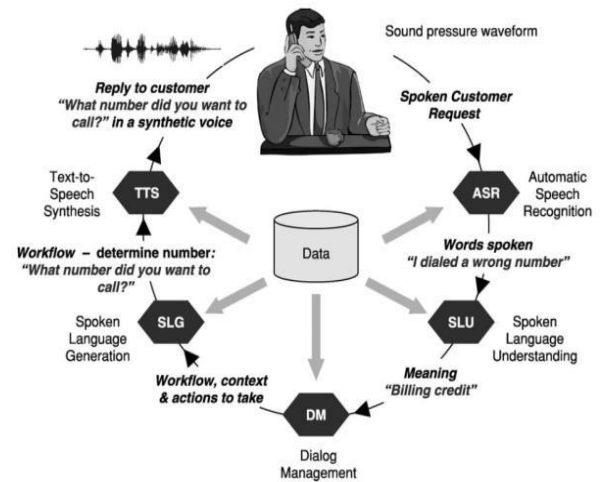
Sound pressure waveform

Reply to customer
"What number did you want to call?" in a synthetic voice

Spoken Customer Request

Text-to-Speech Synthesis

TTS

ASR

Automatic Speech Recognition

Data

Workflow – determine number:
"What number did you want to call?"

Words spoken
"I dialed a wrong number"

Spoken Language Generation

SLG

SLU

Spoken Language Understanding

Meaning
"Billing credit"

Workflow, context & actions to take

DM

Dialog Management